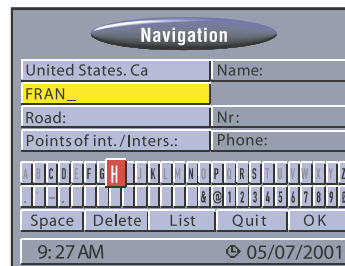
Navigation

United States. Ca

Name:

FRAN_

Road:

Nr:

Points of int./Inters.:

Phone:

A B C D E F G H I J K L M N O P Q R S T U V W X Y Z

. - ' & @ 1 2 3 4 5 6 7 8 9 0

Space Delete List Quit OK

9:27 AM

05/07/2001